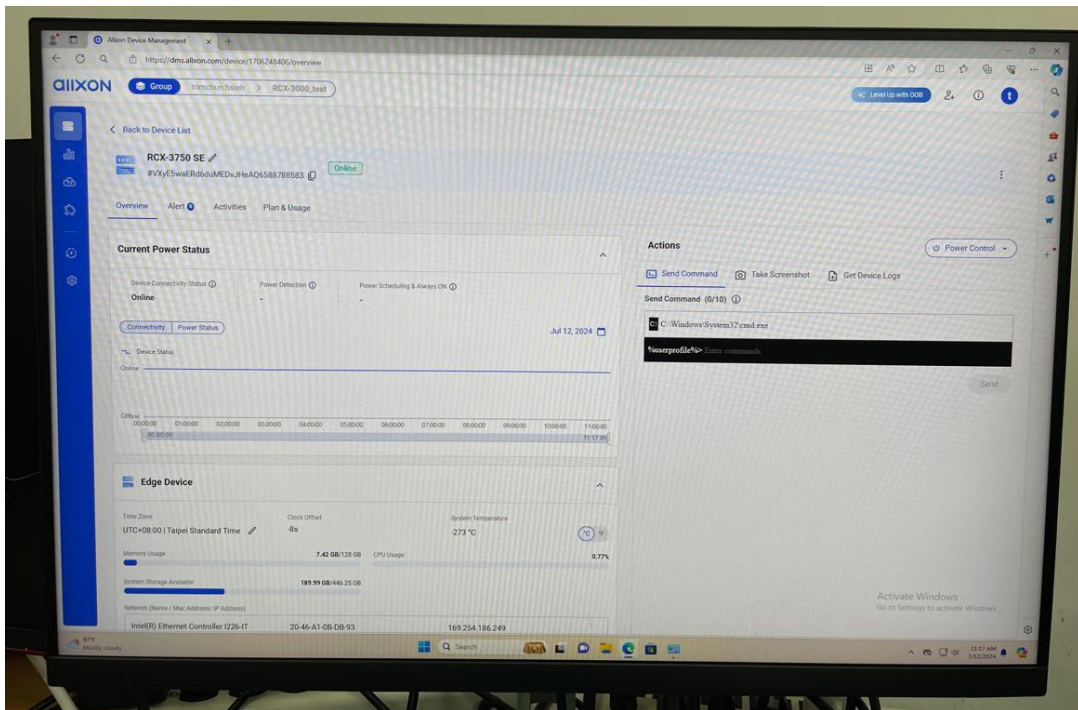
Allxon Device Management

https://dms.allxon.com/device/1706248406/overview

allxon Group tomchun.hsieh > RCX-3000_test

Level Up with OOB

< Back to Device List

RCX-3750 SE

#VXyE5waERd6duMEDvJHeAQ6588788583

Online

Overview Alert Activities Plan & Usage

Current Power Status

Device Connectivity Status ⓘ
Online

Power Detection ⓘ
-

Power Scheduling & Always ON ⓘ
-

Connectivity Power Status

Jul 12, 2024

Device Status

Online

Offline

00:00:00 01:00:00 02:00:00 03:00:00 04:00:00 05:00:00 06:00:00 07:00:00 08:00:00 09:00:00 10:00:00 11:00:00

00:00:00 11:17:05

Edge Device

Time Zone
UTC+08:00 | Taipei Standard Time

Clock Offset
-8s

System Temperature
-273 °C

°C °F

Memory Usage 7.42 GB/128 GB

CPU Usage 0.77%

System Storage Available 189.99 GB/446.25 GB

Network (Name / Mac Address/ IP Address)

Intel(R) Ethernet Controller I226-IT 20-46-A1-0B-DB-93 169.254.186.249

Actions

Power Control

Send Command Take Screenshot Get Device Logs

Send Command (0/10) ⓘ

C:\Windows\System32\cmd.exe

%userprofile%> Enter commands

Send

Activate Windows
Go to Settings to activate Windows.

87°F
Mostly cloudy

Search

11:17 AM
7/12/2024